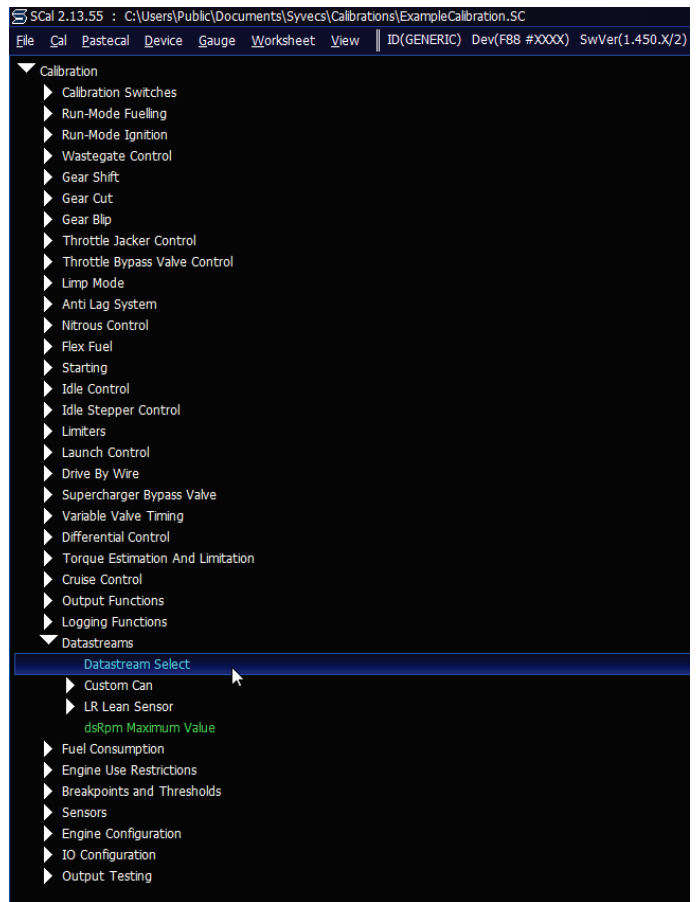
SCal 2.13.55 : C:\Users\Public\Documents\Syvecs\Calibrations\ExampleCalibration.SC
File Cal Pastecal Device Gauge Worksheet View ID(GENERIC) Dev(F88 #XXXX) SwVer(1.450.X/2)

Calibration
Calibration Switches
Run-Mode Fuelling
Run-Mode Ignition
Wastegate Control
Gear Shift
Gear Cut
Gear Blip
Throttle Jacker Control
Throttle Bypass Valve Control
Limp Mode
Anti Lag System
Nitrous Control
Flex Fuel
Starting
Idle Control
Idle Stepper Control
Limiters
Launch Control
Drive By Wire
Supercharger Bypass Valve
Variable Valve Timing
Differential Control
Torque Estimation And Limitation
Cruise Control
Output Functions
Logging Functions
Datastreams
Datastream Select
Custom Can
LR Lean Sensor
dsRpm Maximum Value
Fuel Consumption
Engine Use Restrictions
Breakpoints and Thresholds
Sensors
Engine Configuration
IO Configuration
Output Testing